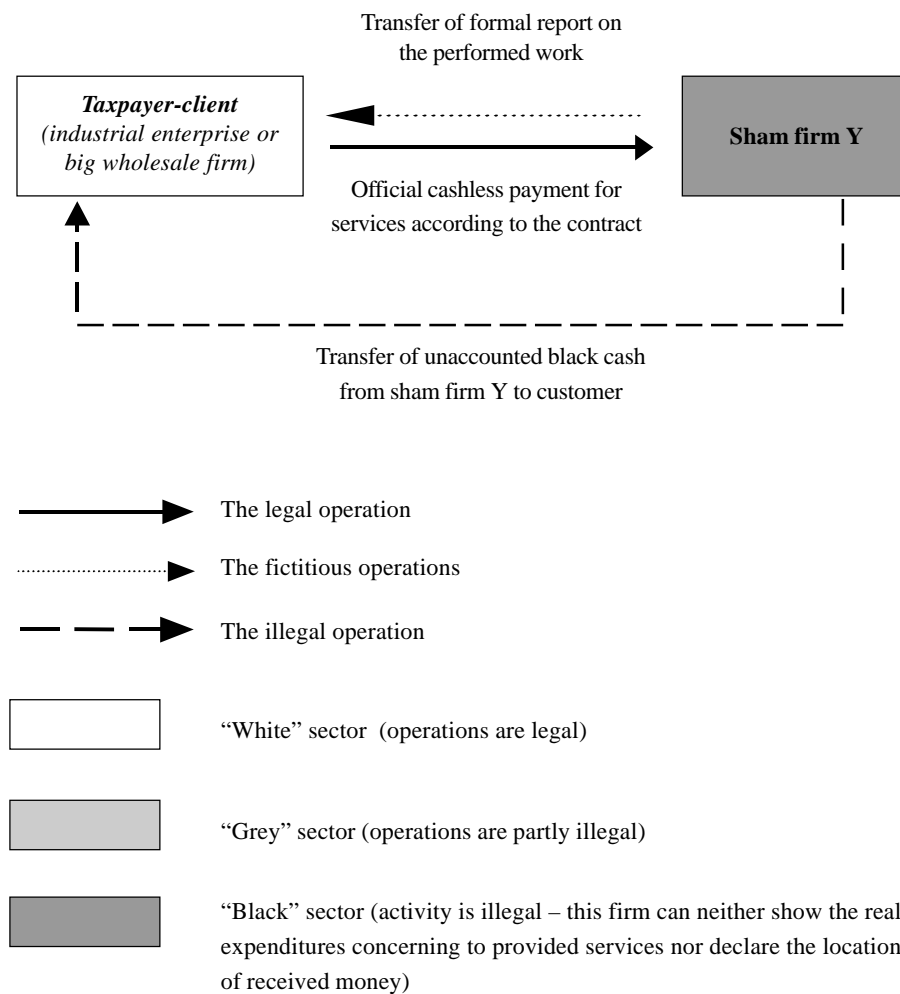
Transfer of formal report on the performed work

Taxpayer-client
(industrial enterprise or big wholesale firm)

Sham firm Y

Official cashless payment for services according to the contract

Transfer of unaccounted black cash from sham firm Y to customer

The legal operation

The fictitious operations

The illegal operation

"White" sector (operations are legal)

"Grey" sector (operations are partly illegal)

"Black" sector (activity is illegal – this firm can neither show the real expenditures concerning to provided services nor declare the location of received money)